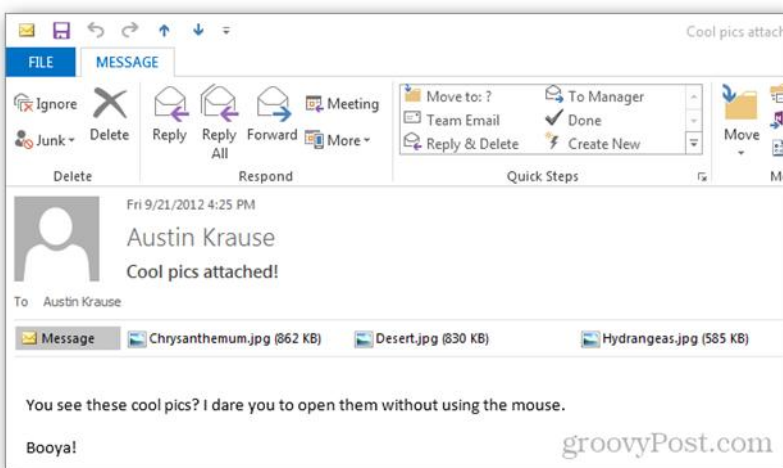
Cool pics attach

FILE MESSAGE

Ignore
Junk
Delete
Delete

Reply
Reply All
Forward
Meeting
More
Respond

Move to: ?
Team Email
Reply & Delete
To Manager
Done
Create New
Quick Steps

Move
M

Fri 9/21/2012 4:25 PM
Austin Krause
Cool pics attached!
To Austin Krause

Message
Chrysanthemum.jpg (862 KB)
Desert.jpg (830 KB)
Hydrangeas.jpg (585 KB)

You see these cool pics? I dare you to open them without using the mouse.

Booya!

groovyPost.com